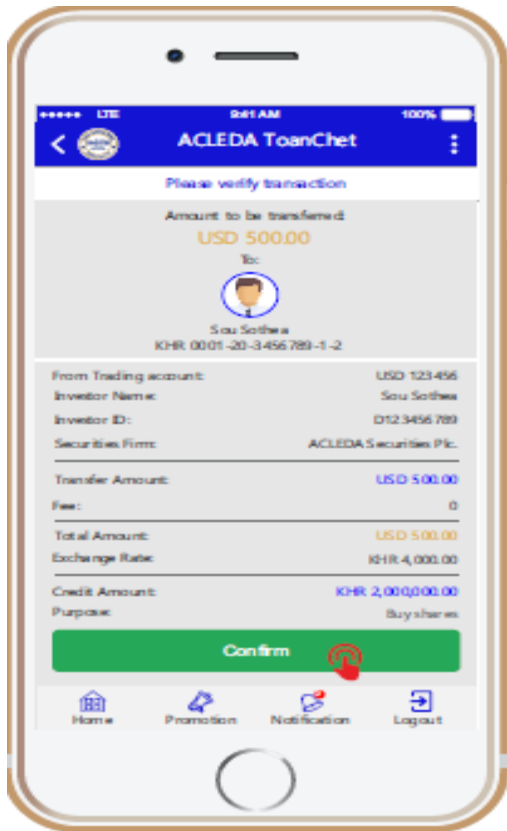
●●●●● LTE 9:41 AM 100%

ACLEDA ToanChet

Please verify transaction

Amount to be transfered:

USD 500.00

To:

Sou Sothea

KHR: 0001-20-3456789-1-2

| | |
|---|---|
| From Trading account: | USD 123456 |
| Investor Name: | Sou Sothea |
| Investor ID: | 0123456789 |
| Securities Firm: | ACLEDA Securities Plc. |
| Transfer Amount: | USD 500.00 |
| Fee: | 0 |
| Total Amount: | USD 500.00 |
| Exchange Rate: | KHR 4,000.00 |
| Credit Amount: | KHR 2,000,000.00 |
| Purpose: | Buy shares |

Confirm

Home Promotion Notification Logout